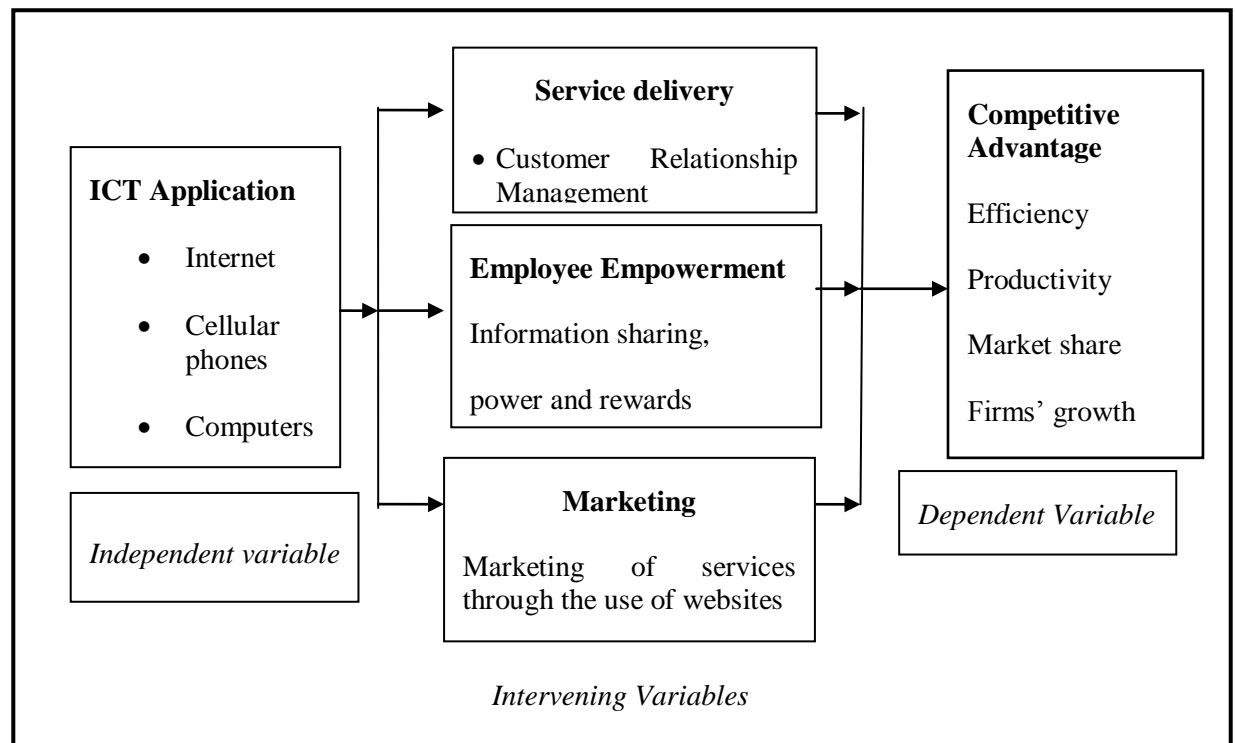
ICT Application

- Internet
- Cellular phones
- Computers

Independent variable

Service delivery

- Customer Relationship Management

Employee Empowerment

Information sharing,

power and rewards

Marketing

Marketing of services through the use of websites

Intervening Variables

Competitive Advantage

Efficiency

Productivity

Market share

Firms' growth

Dependent Variable